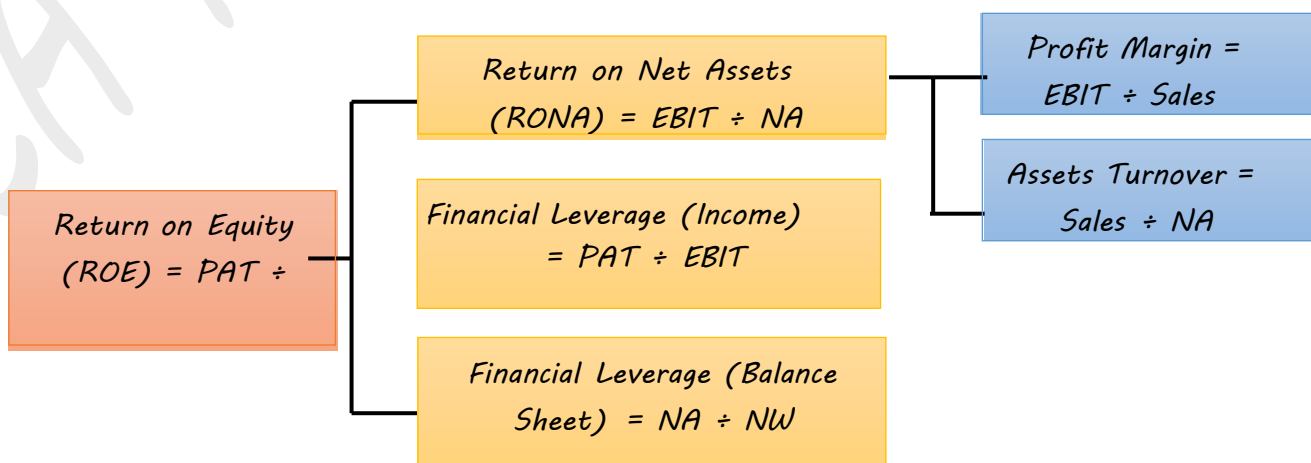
Return on Equity (ROE) = PAT ÷

Return on Net Assets (RONA) = EBIT ÷ NA

Financial Leverage (Income) = PAT ÷ EBIT

Financial Leverage (Balance Sheet) = NA ÷ NW

Profit Margin = EBIT ÷ Sales

Assets Turnover = Sales ÷ NA